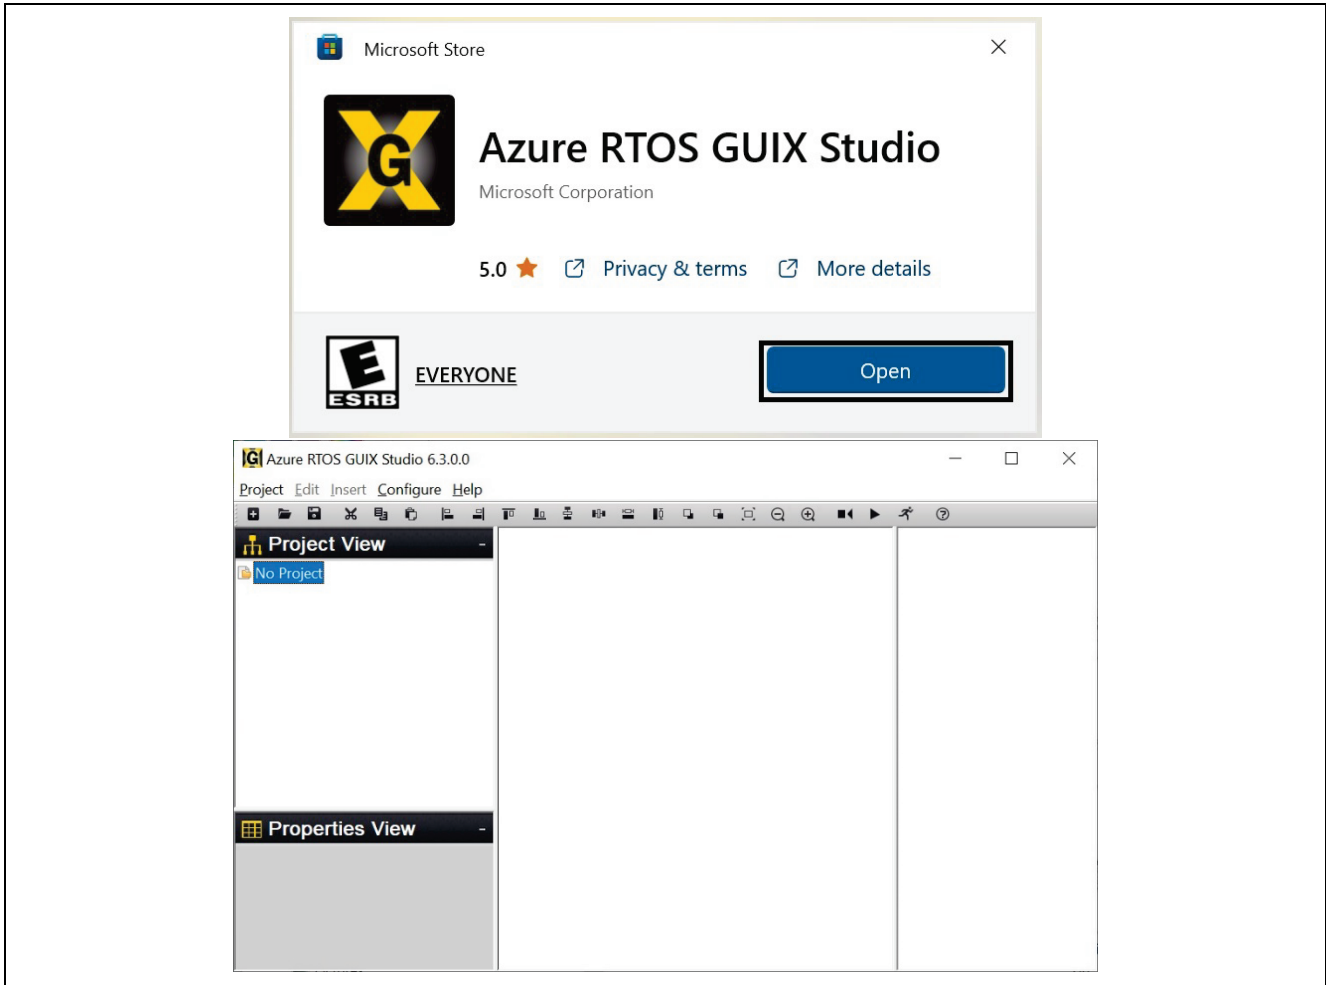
Microsoft Store

Azure RTOS GUIX Studio

Microsoft Corporation

5.0 Privacy & terms More details

ESRB EVERYONE

Open

Azure RTOS GUIX Studio 6.3.0.0

Project Edit Insert Configure Help

Project View

No Project

Properties View